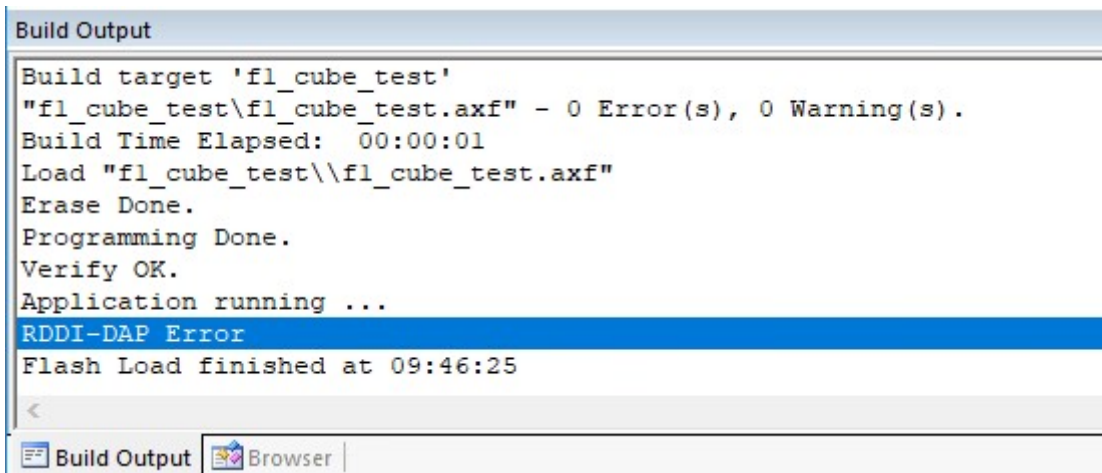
Build Output

Build target 'f1_cube_test'
"f1_cube_test\f1_cube_test.axf" - 0 Error(s), 0 Warning(s).
Build Time Elapsed: 00:00:01
Load "f1_cube_test\\f1_cube_test.axf"
Erase Done.
Programming Done.
Verify OK.
Application running ...
RDDI-DAP Error
Flash Load finished at 09:46:25

Build Output Browser